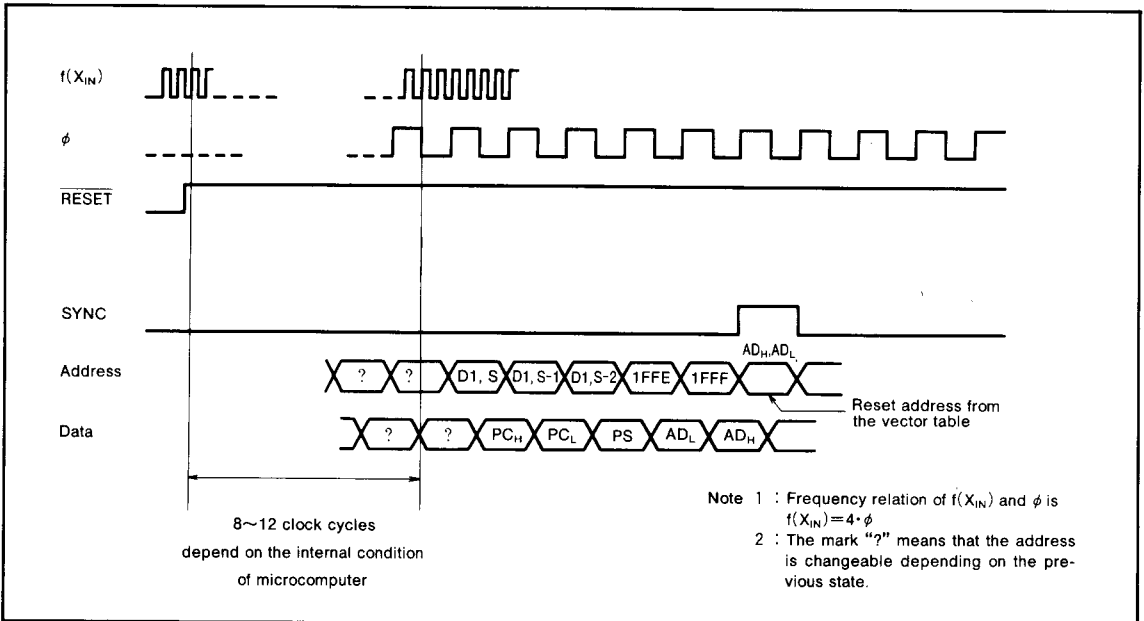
$f(X_{IN})$

$\phi$

$\overline{RESET}$

SYNC

Address

? ? D1, S D1, S-1 D1, S-2 1FFE 1FFF $AD_H, AD_L$

Reset address from the vector table

Data

? ? $PC_H$ $PC_L$ PS $AD_L$ $AD_H$

8~12 clock cycles depend on the internal condition of microcomputer

Note 1 : Frequency relation of $f(X_{IN})$ and $\phi$ is $f(X_{IN})=4\cdot\phi$

2 : The mark "?" means that the address is changeable depending on the previous state.